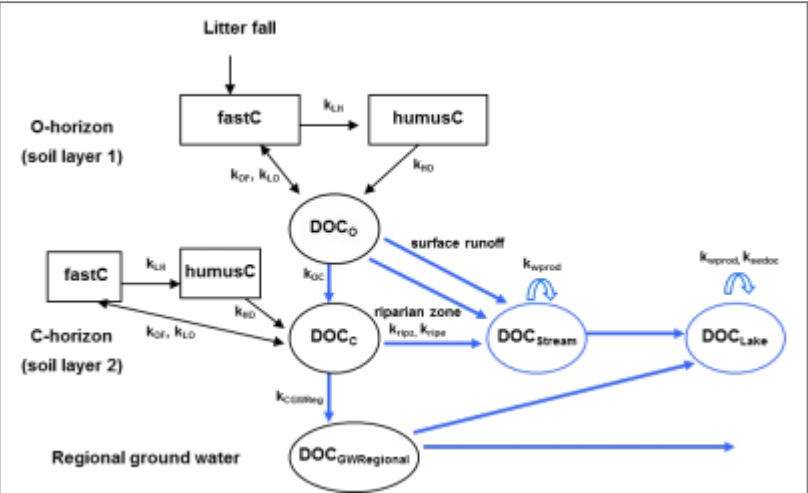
Litter fall

O-horizon
(soil layer 1)

fastC

$k_{LH}$

humusC

$k_{OF}$, $k_{LO}$

$k_{HO}$

$DOC_O$

surface runoff

$k_{wprod}$

$k_{wprod}$, $k_{sedoc}$

fastC

$k_{LH}$

humusC

$k_{OC}$

$k_{HO}$

riparian zone

$k_{OF}$, $k_{LO}$

$k_{ripz}$, $k_{ripe}$

C-horizon
(soil layer 2)

$DOC_C$

$DOC_{Stream}$

$DOC_{Lake}$

$k_{CGWReg}$

Regional ground water

$DOC_{GWRegional}$